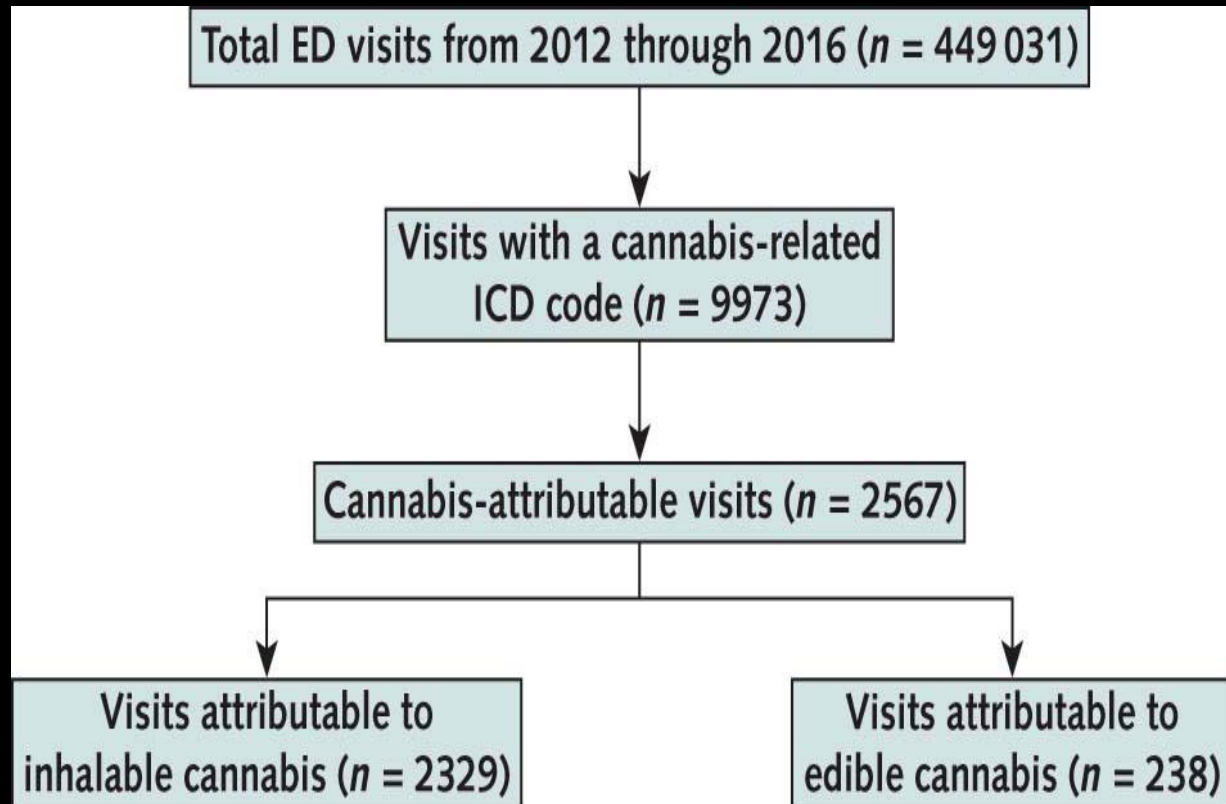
Total ED visits from 2012 through 2016 ($n$ = 449 031)

Visits with a cannabis-related ICD code ($n$ = 9973)

Cannabis-attributable visits ($n$ = 2567)

Visits attributable to inhalable cannabis ($n$ = 2329)

Visits attributable to edible cannabis ($n$ = 238)